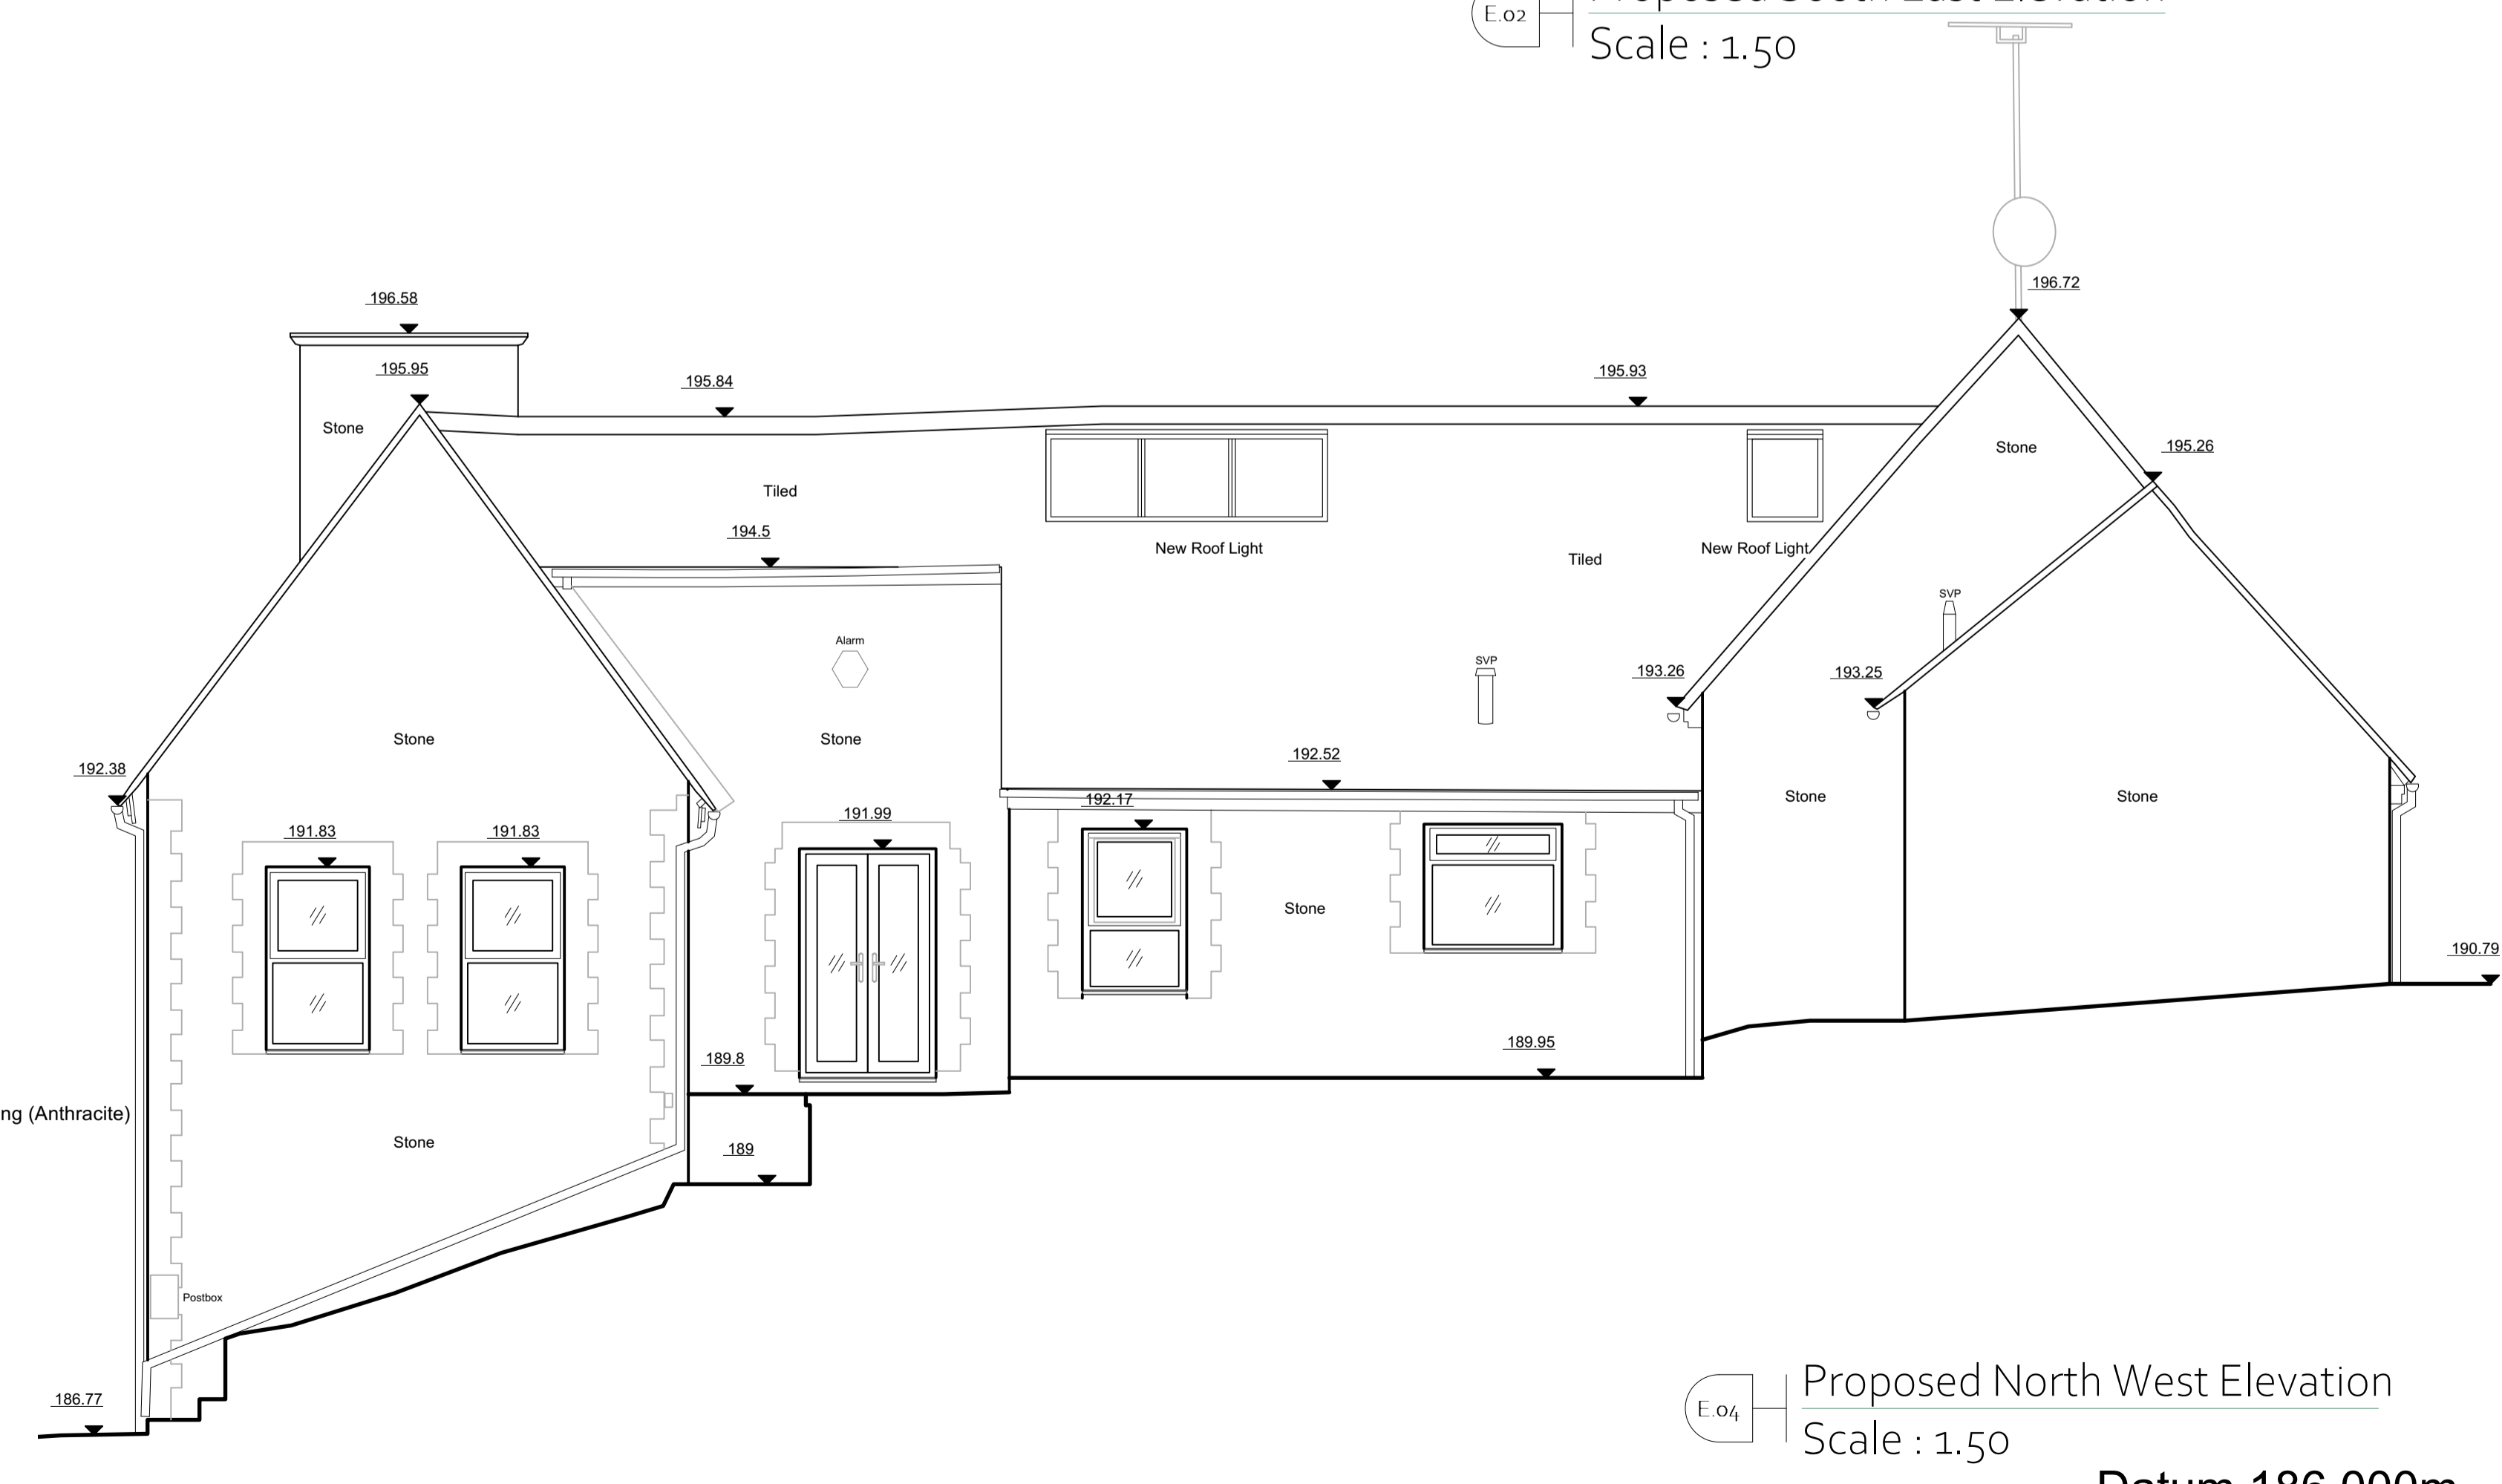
E.02 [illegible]
Scale : 1.50

196.58
195.95
Stone
195.84
195.93
196.72
Tiled
New Roof Light
Tiled
New Roof Light
Stone
195.26
194.5
Alarm
SVP
SVP
193.26
193.25
192.38
Stone
Stone
192.52
192.17
Stone
Stone
191.83
191.83
191.99
Stone
190.79
189.95
189.8
ng (Anthracite)
Stone
189
Postbox
186.77

E.04
Proposed North West Elevation
Scale : 1.50
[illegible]